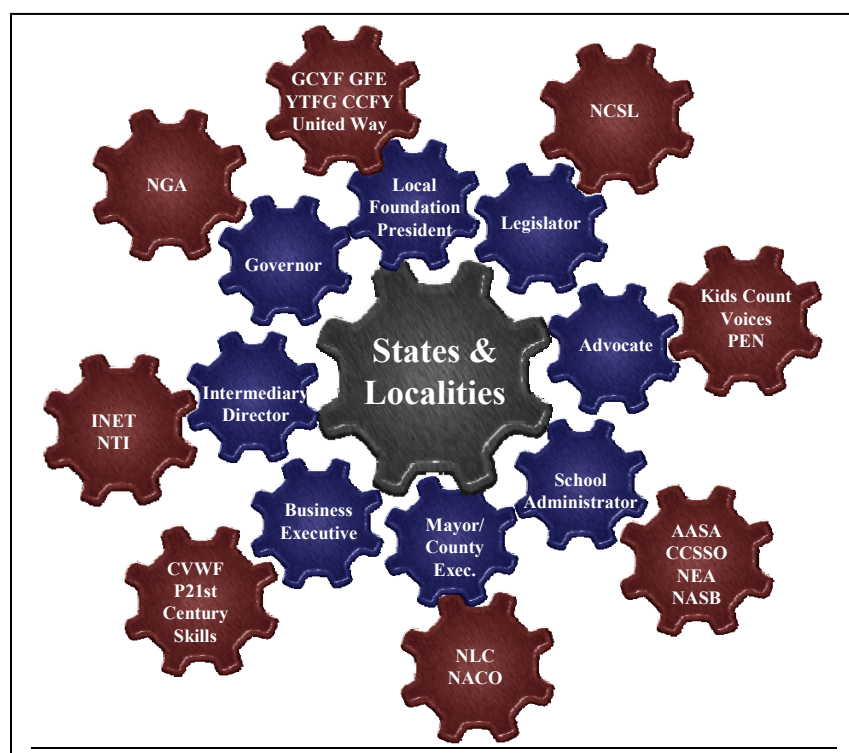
GCYF GFE YTFG CCFY United Way

NCSL

NGA

Local Foundation President

Legislator

Governor

States & Localities

Kids Count Voices PEN

Advocate

Intermediary Director

INET NTI

School Administrator

Business Executive

Mayor/ County Exec.

AASA CCSSO NEA NASB

CVWF P21st Century Skills

NLC NACO